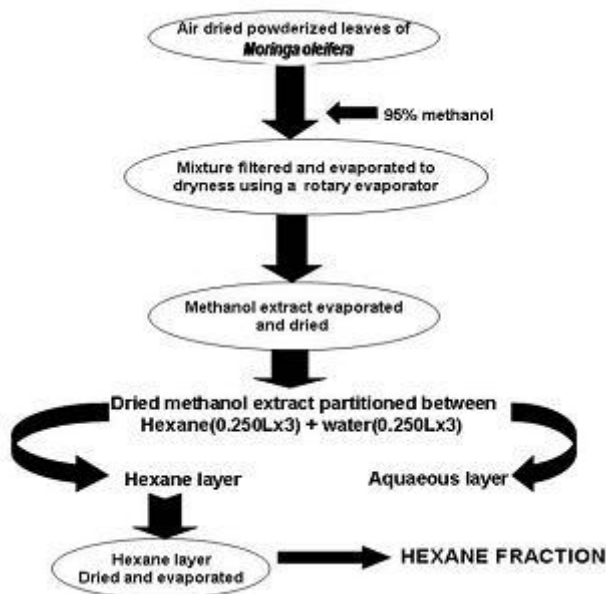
Air dried powderized leaves of *Moringa oleifera*

95% methanol

Mixture filtered and evaporated to dryness using a rotary evaporator

Methanol extract evaporated and dried

Dried methanol extract partitioned between Hexane(0.250Lx3) + water(0.250Lx3)

Hexane layer

Aqueous layer

Hexane layer Dried and evaporated

HEXANE FRACTION